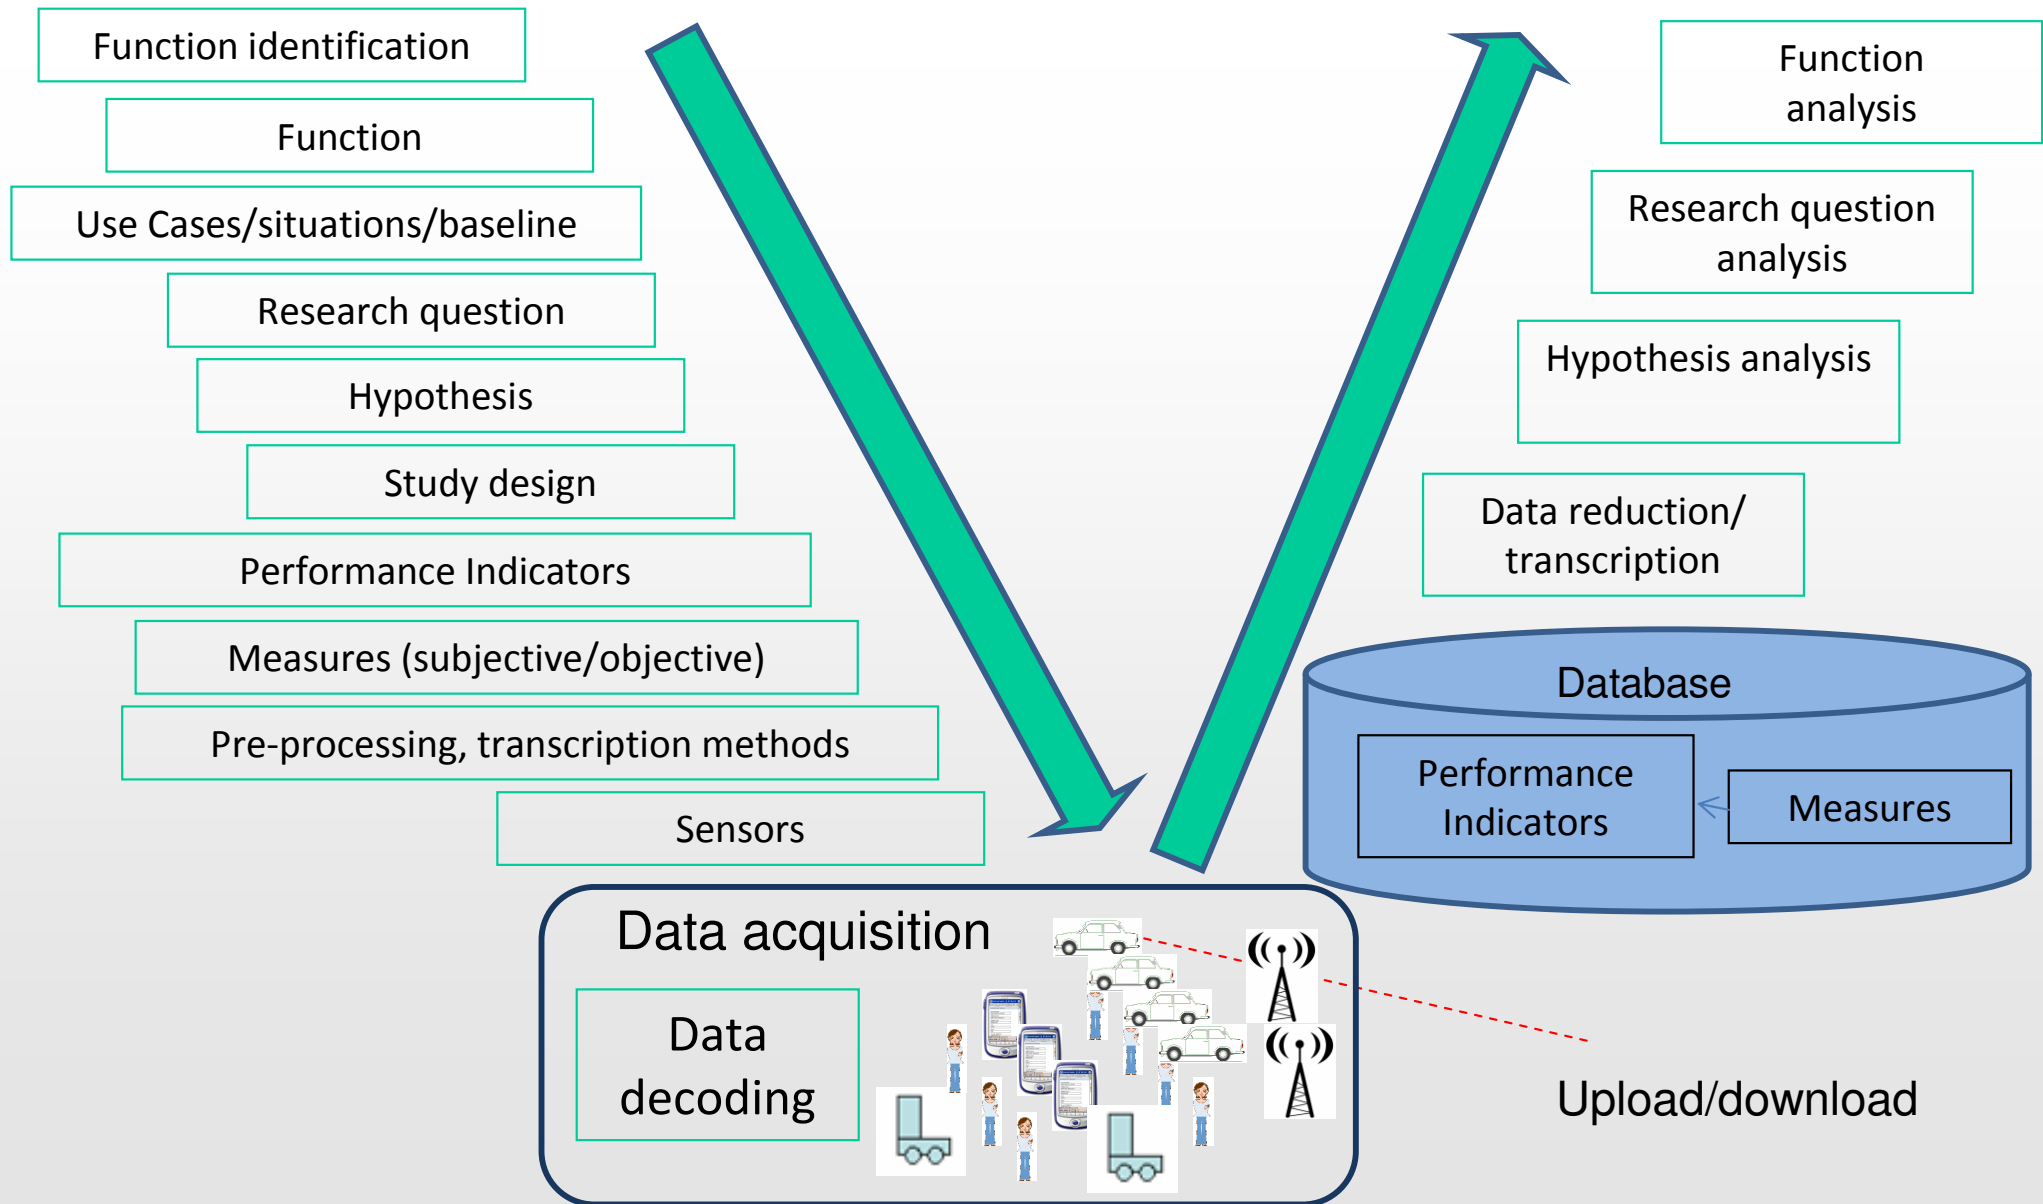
Function identification

Function

Use Cases/situations/baseline

Research question

Hypothesis

Study design

Performance Indicators

Measures (subjective/objective)

Pre-processing, transcription methods

Sensors

Function analysis

Research question analysis

Hypothesis analysis

Data reduction/ transcription

Database

Performance Indicators

Measures

Data acquisition

Data decoding

Upload/download